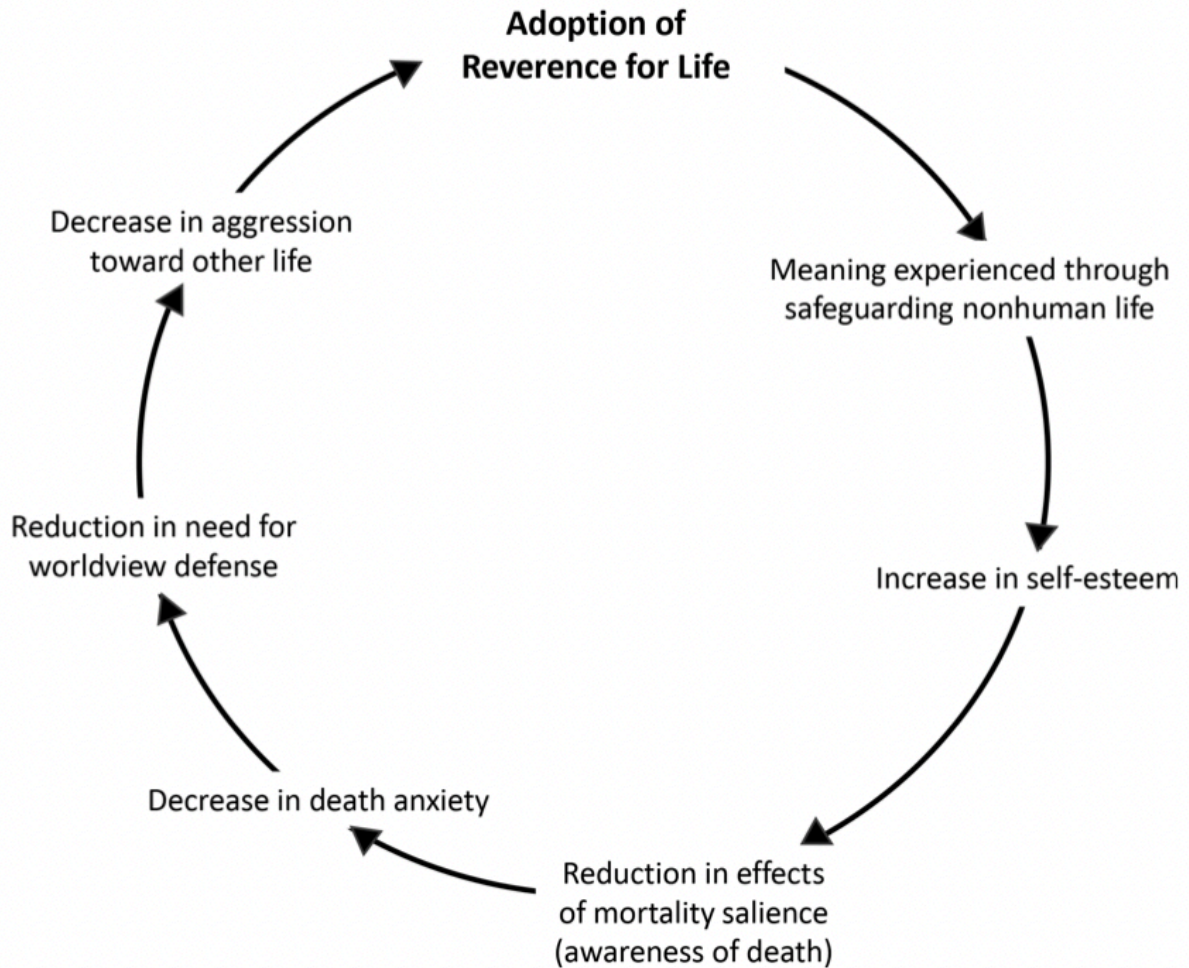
Adoption of Reverence for Life

Meaning experienced through safeguarding nonhuman life

Increase in self-esteem

Reduction in effects of mortality salience (awareness of death)

Decrease in death anxiety

Reduction in need for worldview defense

Decrease in aggression toward other life